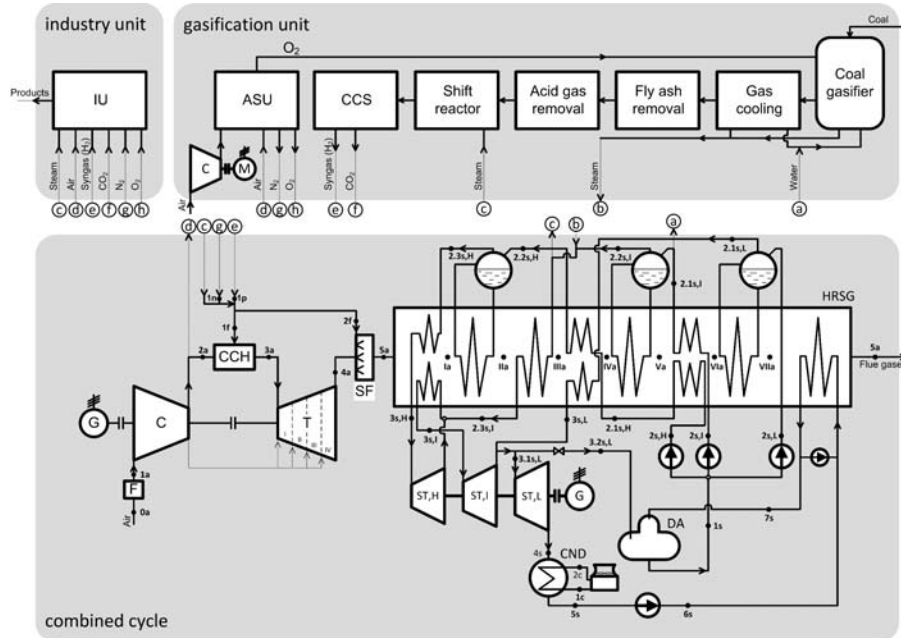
industry unit

gasification unit

Coal

$O_2$

Products

IU

ASU

CCS

Shift reactor

Acid gas removal

Fly ash removal

Gas cooling

Coal gasifier

C

M

Steam Air Syngas ($H_2$) $CO_2$ $N_2$ $O_2$

c d e f g h

Air

$N_2$ $O_2$

d g h

Syngas ($H_2$) $CO_2$

e f

Steam

c

Steam

b

Water

a

d c g e

c b a

1n 1p

1f

2f

CCH

2a 3a

SF

5a

4a

G C T

1a

F

0a

Air

2.3s,H 2.2s,H 2.2s,I 2.1s,I 2.1s,L

HRSG

Ia IIa IIIa IVa Va VIa VIIa

5a

Flue gas

3s,H

3s,I

2.3s,I

3s,L

2.1s,H

3.1s,L

3.2s,L

2s,H 2s,I 2s,L

ST,H ST,I ST,L G

DA

1s

7s

4s

CND

2c

1c

5s

6s

combined cycle